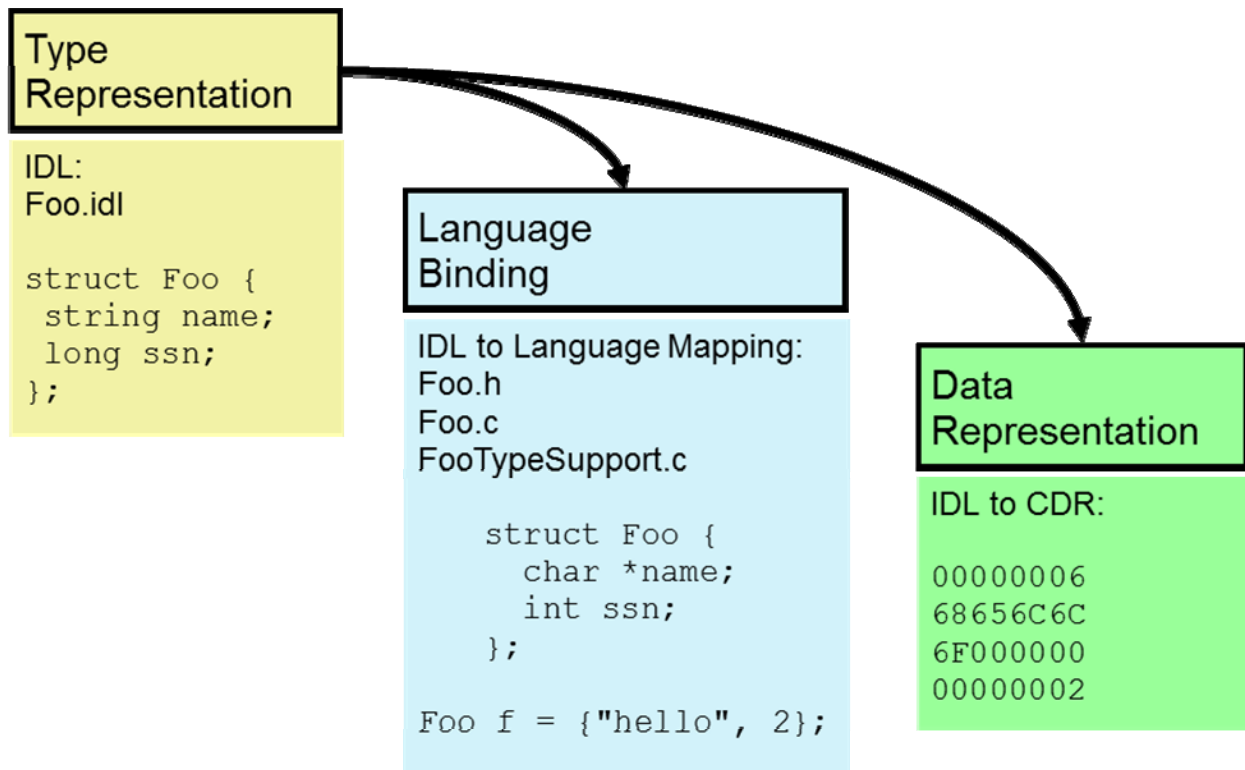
Type Representation

IDL:
Foo.idl

struct Foo {
 string name;
 long ssn;
};

Language Binding

IDL to Language Mapping:
Foo.h
Foo.c
FooTypeSupport.c

struct Foo {
 char *name;
 int ssn;
};

Foo f = {"hello", 2};

Data Representation

IDL to CDR:

00000006
68656C6C
6F000000
00000002